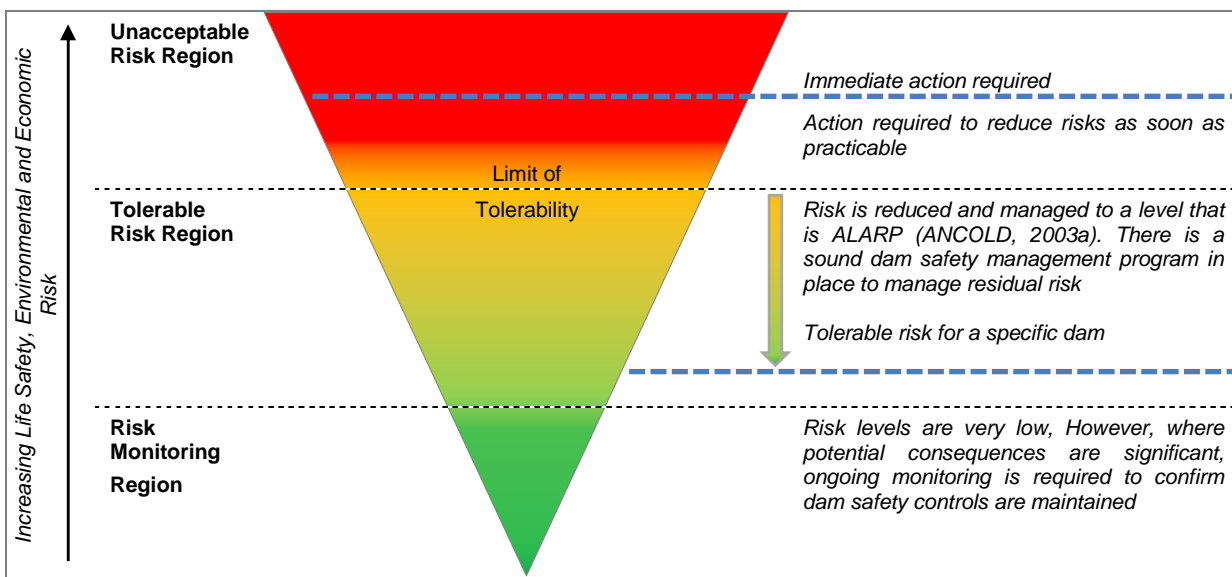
Increasing Life Safety, Environmental and Economic Risk

Unacceptable Risk Region

Immediate action required

Action required to reduce risks as soon as practicable

Limit of Tolerability

Tolerable Risk Region

Risk is reduced and managed to a level that is ALARP (ANCOLD, 2003a). There is a sound dam safety management program in place to manage residual risk

Tolerable risk for a specific dam

Risk Monitoring Region

Risk levels are very low, However, where potential consequences are significant, ongoing monitoring is required to confirm dam safety controls are maintained